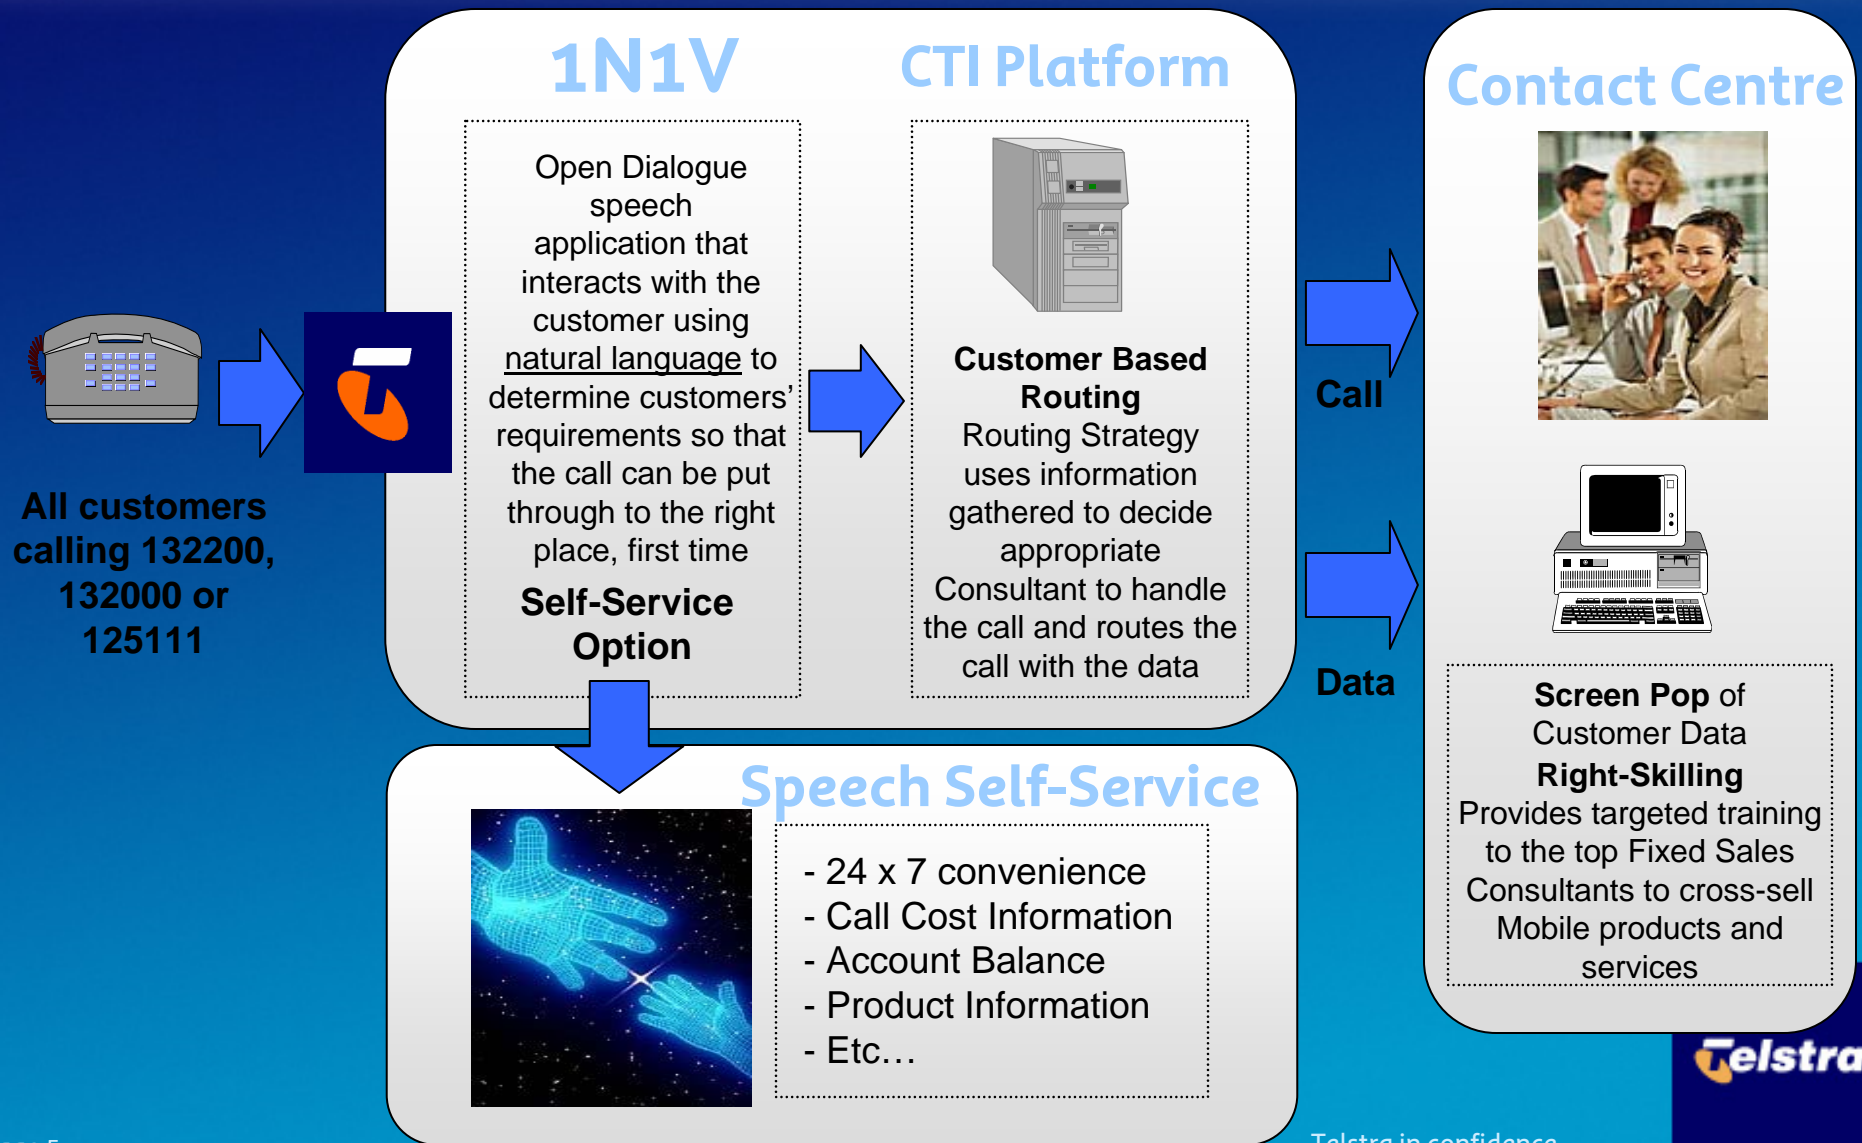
1N1V

CTI Platform

Contact Centre

Open Dialogue speech application that interacts with the customer using natural language to determine customers' requirements so that the call can be put through to the right place, first time

Self-Service Option

Customer Based Routing
Routing Strategy uses information gathered to decide appropriate Consultant to handle the call and routes the call with the data

Call

Data

All customers calling 132200, 132000 or 125111

Screen Pop of Customer Data
Right-Skilling
Provides targeted training to the top Fixed Sales Consultants to cross-sell Mobile products and services

Speech Self-Service

- 24 x 7 convenience
- Call Cost Information
- Account Balance
- Product Information
- Etc…

Telstra

Telstra in confidence